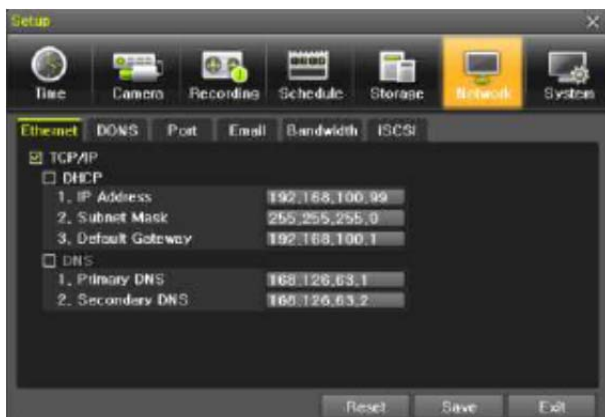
Setup
×
Time
Camera
Recording
Schedule
Storage
Network
System
Ethernet
DDNS
Port
Email
Bandwidth
ISCSI
☑ TCP/IP
☐ DHCP
1. IP Address
192.168.100.99
2. Subnet Mask
255.255.255.0
3. Default Gateway
192.168.100.1
☐ DNS
1. Primary DNS
168.126.63.1
2. Secondary DNS
168.126.63.2
Reset
Save
Exit